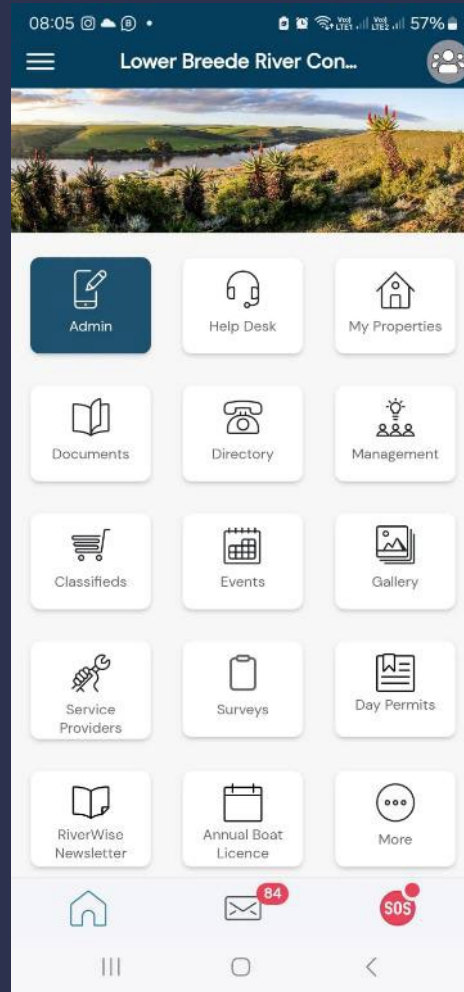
08:05 57%

Lower Breede River Con...

Admin

Help Desk

My Properties

Documents

Directory

Management

Classifieds

Events

Gallery

Service Providers

Surveys

Day Permits

RiverWise Newsletter

Annual Boat Licence

More

84

SOS